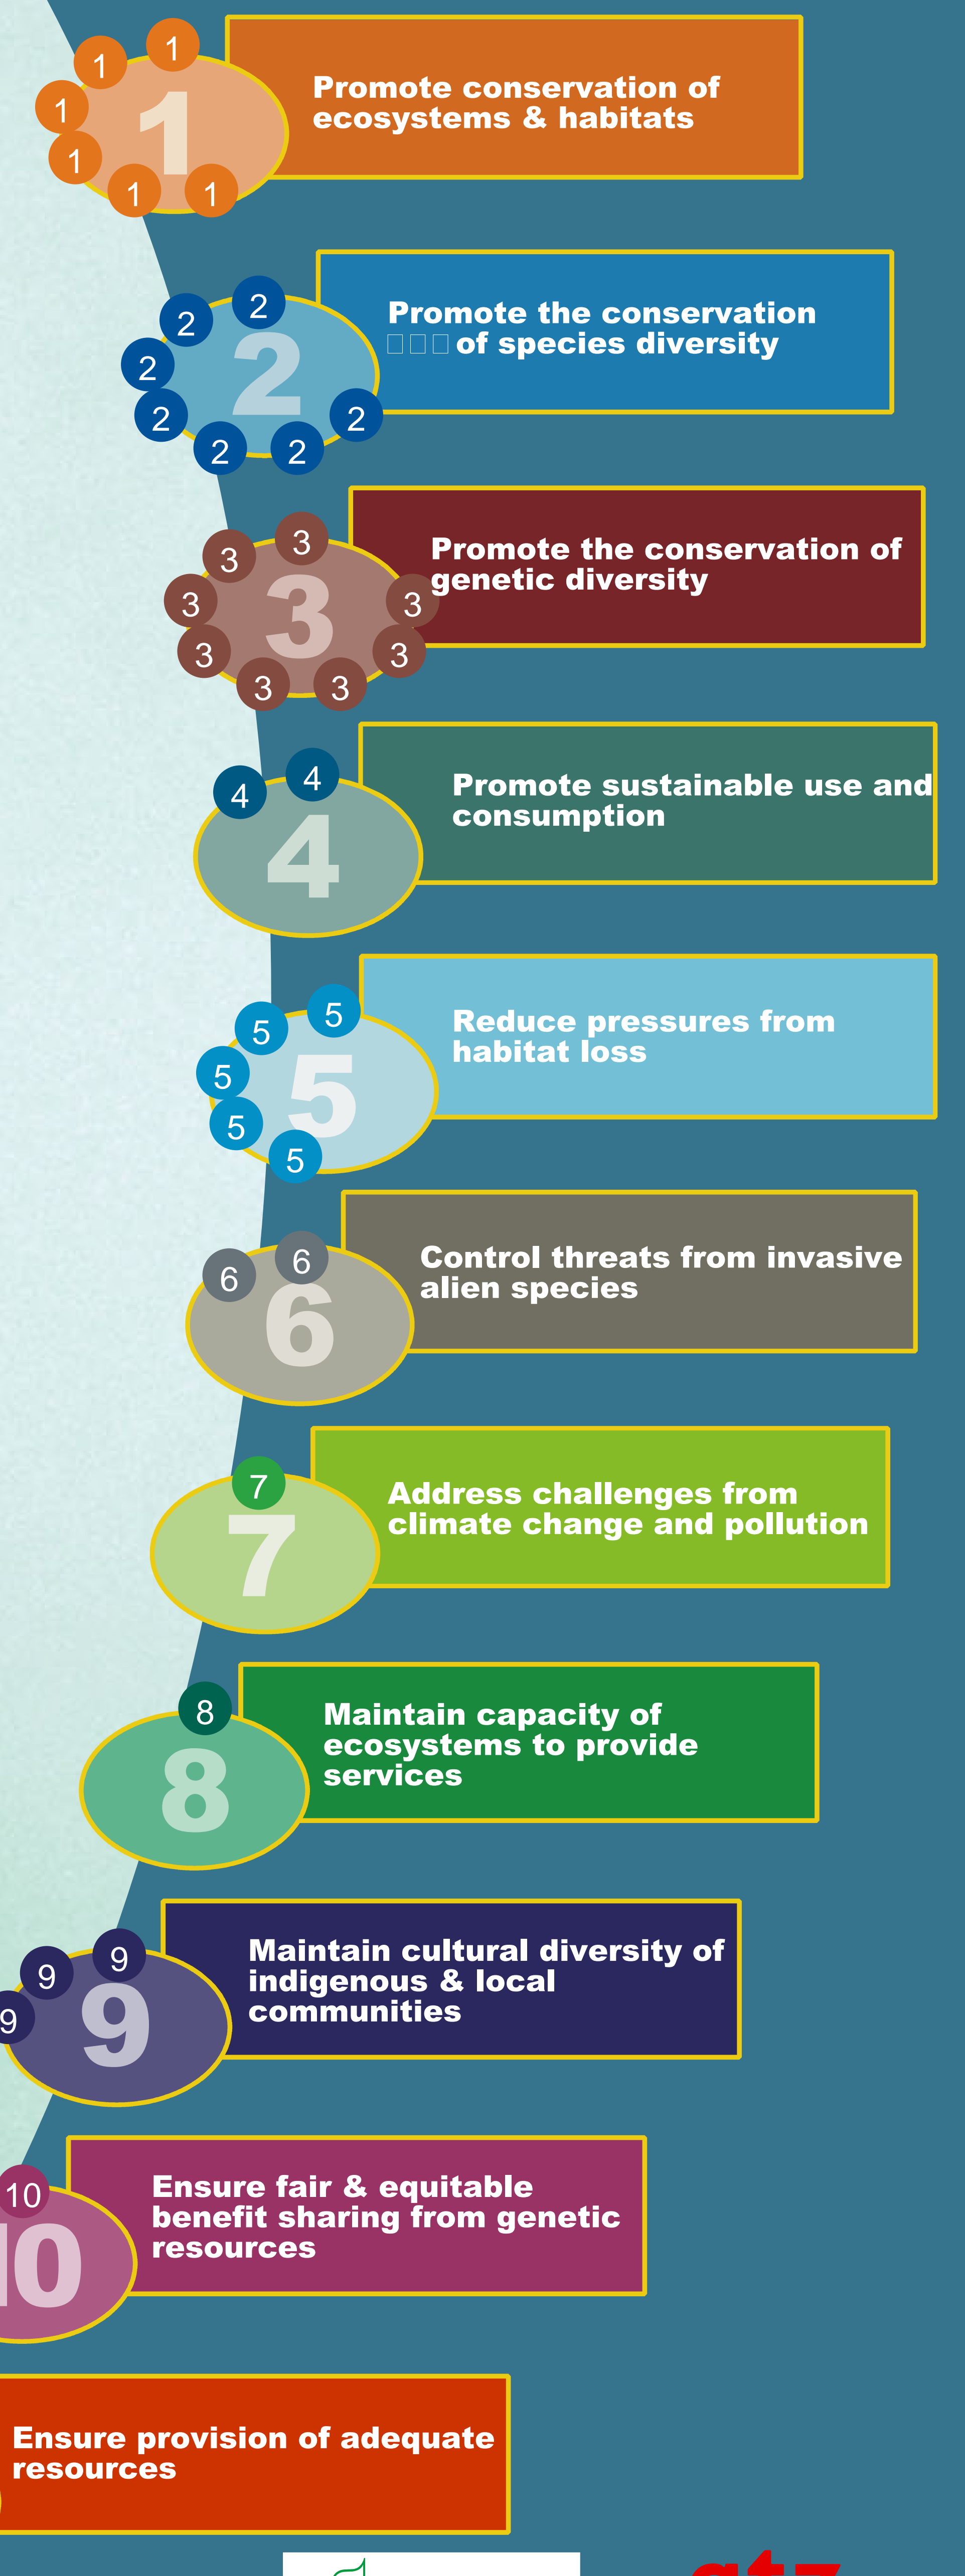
1 1 1 1 1 1 1

1

Promote conservation of ecosystems & habitats

2 2 2 2 2 2 2

2

Promote the conservation of species diversity

3 3 3 3 3 3 3 3

3

Promote the conservation of genetic diversity

4 4

4

Promote sustainable use and consumption

5 5 5 5 5

5

Reduce pressures from habitat loss

6 6

6

Control threats from invasive alien species

7

7

Address challenges from climate change and pollution

8

8

Maintain capacity of ecosystems to provide services

9 9 9

9

Maintain cultural diversity of indigenous & local communities

10

10

Ensure fair & equitable benefit sharing from genetic resources

Ensure provision of adequate resources